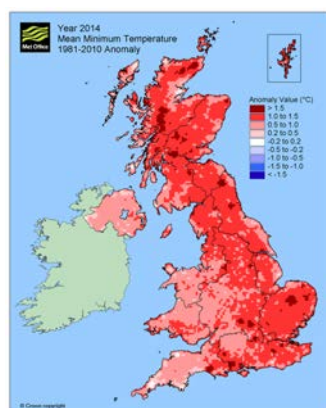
Met Office

Year 2014
Mean Minimum Temperature
1981-2010 Anomaly

Anomaly Value (°C)
> 1.5
1.0 to 1.5
0.5 to 1.0
0.2 to 0.5
-0.2 to 0.2
-0.5 to -0.2
-1.0 to -0.5
-1.5 to -1.0
< -1.5

© Crown copyright